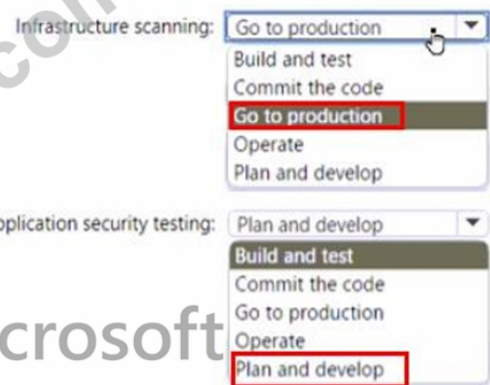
Infrastructure scanning: Go to production
Build and test
Commit the code
Go to production
Operate
Plan and develop

pplication security testing: Plan and develop
Build and test
Commit the code
Go to production
Operate
Plan and develop

com
crosoft